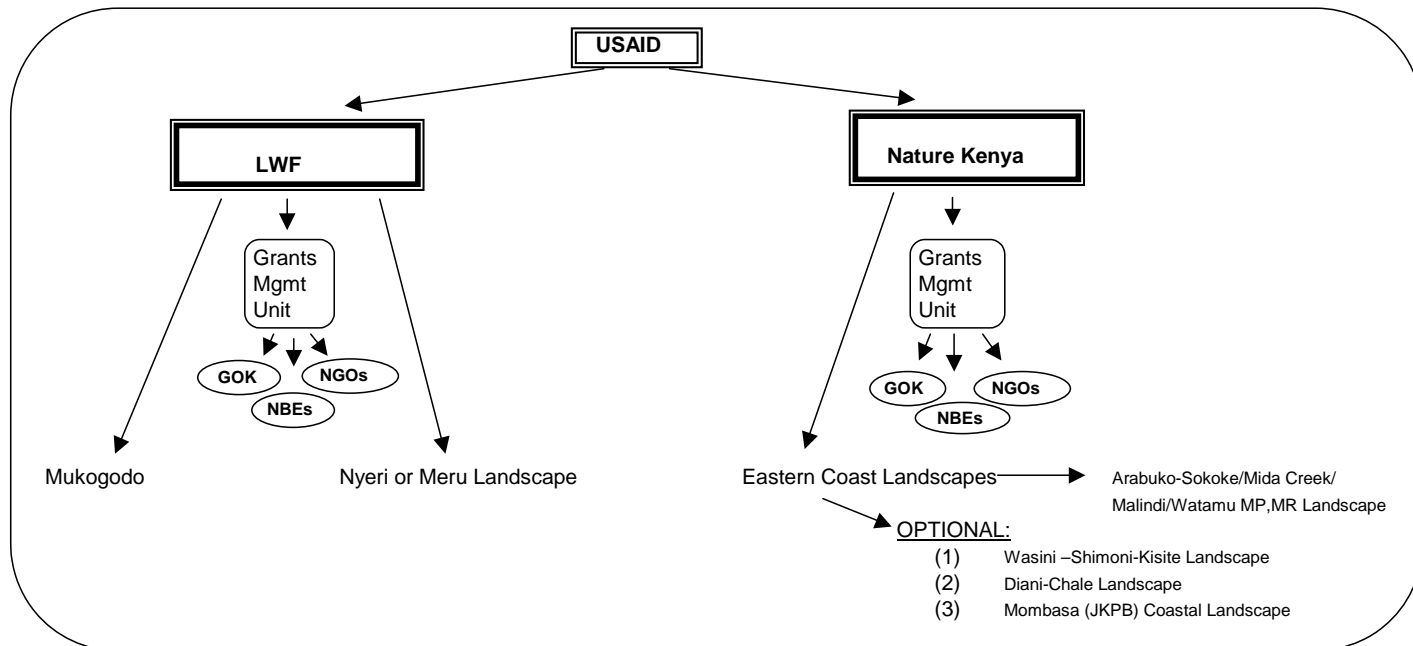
USAID

LWF

Grants Mgmt Unit

GOK
NGOs
NBEs

Mukogodo

Nyeri or Meru Landscape

Nature Kenya

Grants Mgmt Unit

GOK
NGOs
NBEs

Eastern Coast Landscapes

Arabuko-Sokoke/Mida Creek/ Malindi/Watamu MP,MR Landscape

OPTIONAL:
(1) Wasini –Shimoni-Kisite Landscape
(2) Diani-Chale Landscape
(3) Mombasa (JKPB) Coastal Landscape